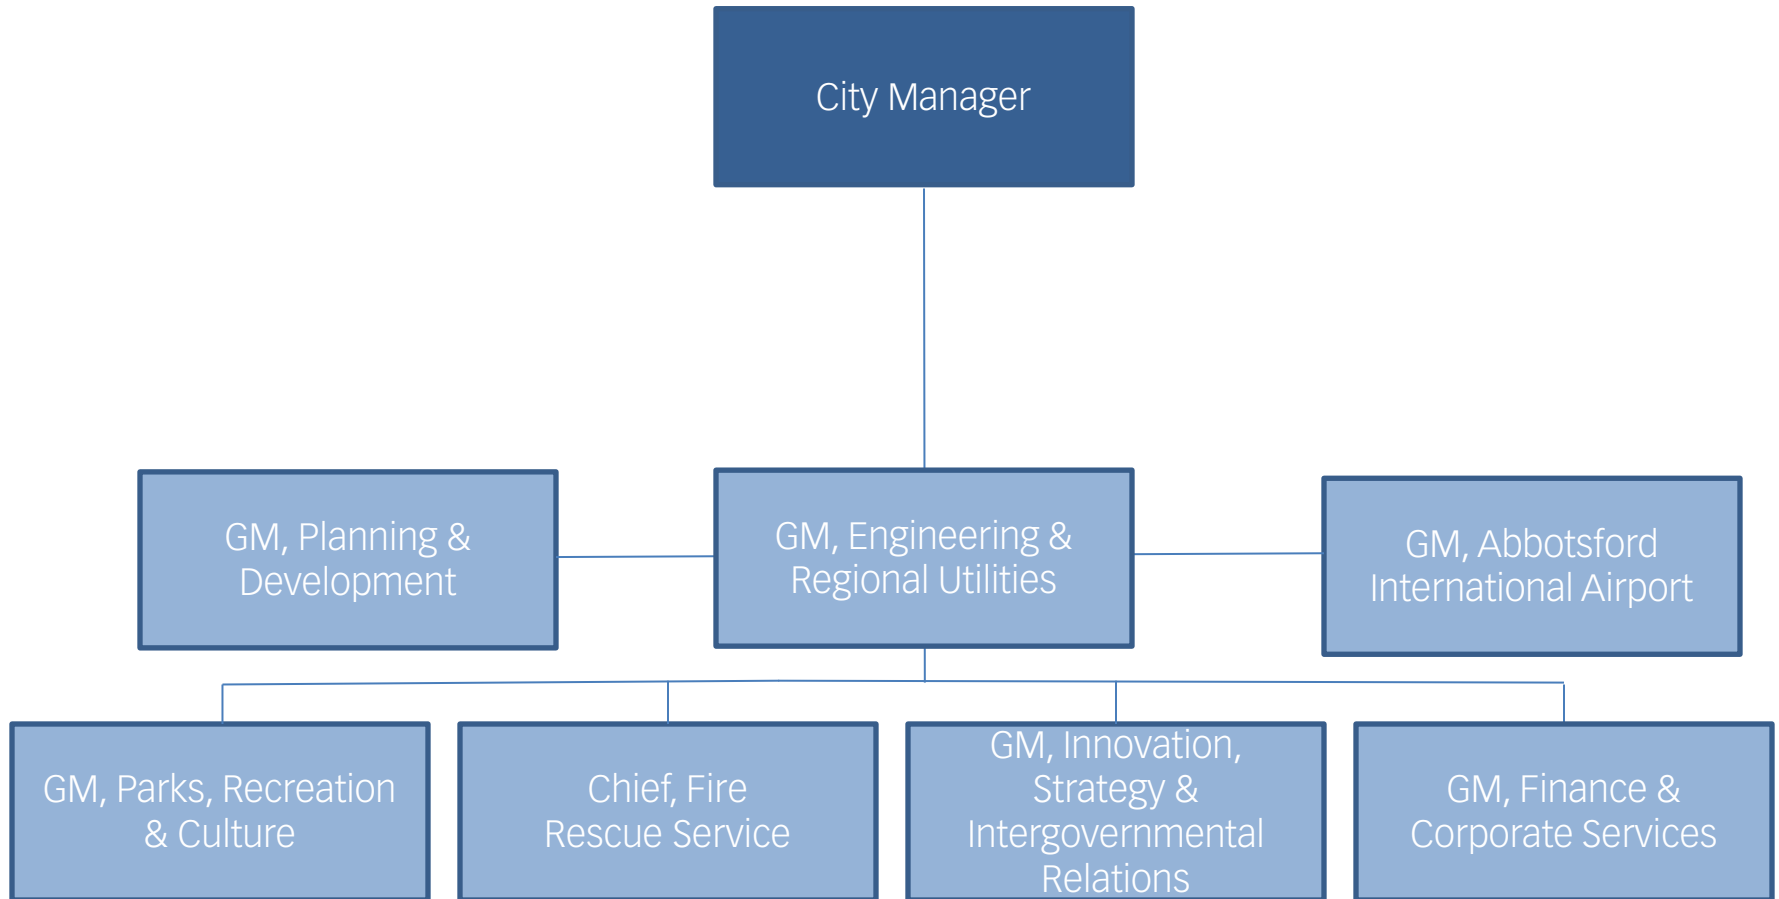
City Manager

GM, Planning & Development

GM, Engineering & Regional Utilities

GM, Abbotsford International Airport

GM, Parks, Recreation & Culture

Chief, Fire Rescue Service

GM, Innovation, Strategy & Intergovernmental Relations

GM, Finance & Corporate Services